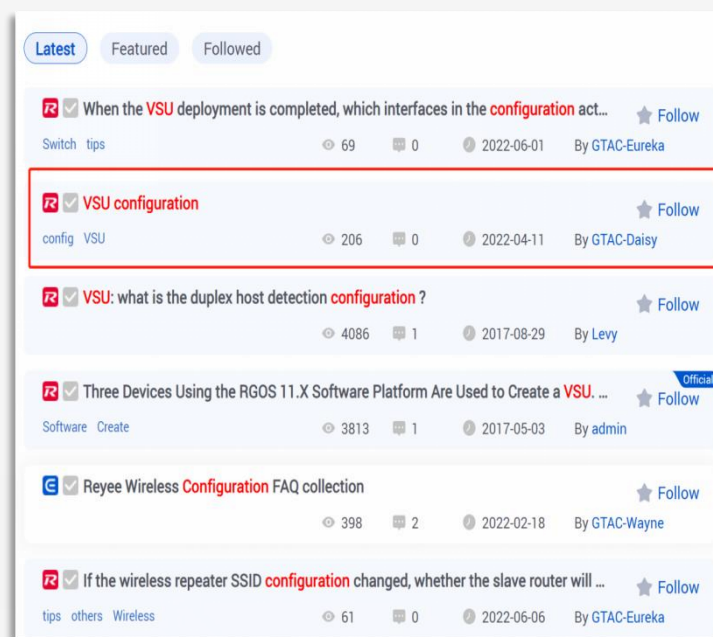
Latest Featured Followed

When the VSU deployment is completed, which interfaces in the configuration act... Follow
Switch tips 69 0 2022-06-01 By GTAC-Eureka

VSU configuration Follow
config VSU 206 0 2022-04-11 By GTAC-Daisy

VSU: what is the duplex host detection configuration ? Follow
4086 1 2017-08-29 By Levy

Official
Three Devices Using the RGOS 11.X Software Platform Are Used to Create a VSU. ... Follow
Software Create 3813 1 2017-05-03 By admin

Reyee Wireless Configuration FAQ collection Follow
398 2 2022-02-18 By GTAC-Wayne

If the wireless repeater SSID configuration changed, whether the slave router will ... Follow
tips others Wireless 61 0 2022-06-06 By GTAC-Eureka